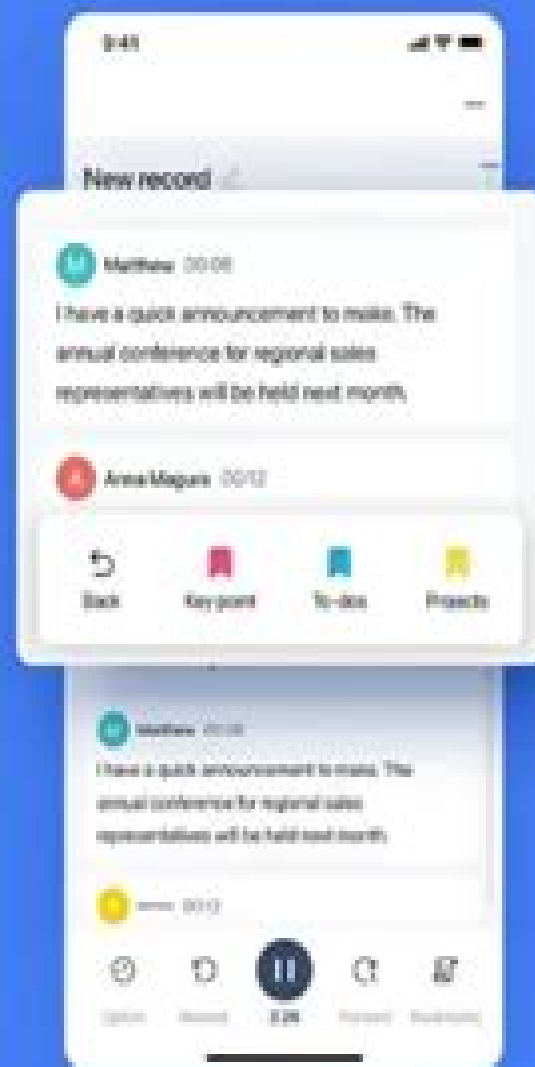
9:41

New record

M Matthew 00:08

I have a quick announcement to make. The annual conference for regional sales representatives will be held next month.

A Anna Magure 00:12

Back

Key point

To-dos

Projects

M Matthew 00:08

I have a quick announcement to make. The annual conference for regional sales representatives will be held next month.

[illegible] 00:12

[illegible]

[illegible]

2:26

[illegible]

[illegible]